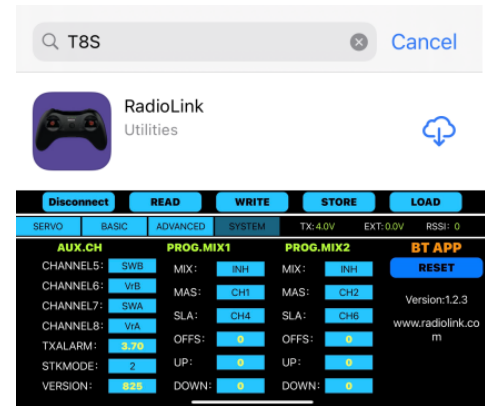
T8S Cancel

RadioLink
Utilities

Disconnect READ WRITE STORE LOAD

SERVO BASIC ADVANCED SYSTEM TX: 4.0V EXT: 0.0V RSSI: 0

AUX.CH
CHANNEL5: SWB
CHANNEL6: VrB
CHANNEL7: SWA
CHANNEL8: VrA
TXALARM: 3.70
STKMODE: 2
VERSION: 825

PROG.MIX1
MIX: INH
MAS: CH1
SLA: CH4
OFFS: 0
UP: 0
DOWN: 0

PROG.MIX2
MIX: INH
MAS: CH2
SLA: CH6
OFFS: 0
UP: 0
DOWN: 0

BT APP
RESET
Version:1.2.3
www.radiolink.com